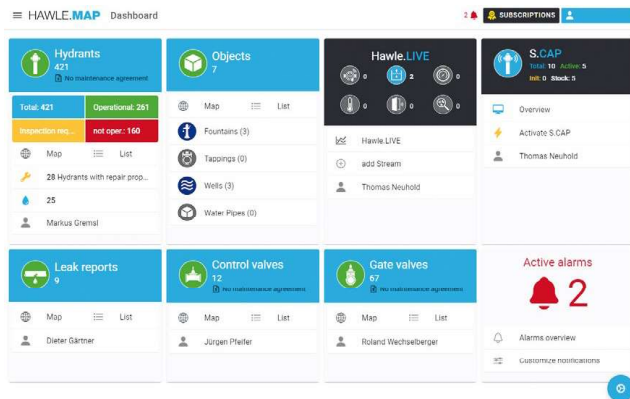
HAWLE.MAP Dashboard

2

SUBSCRIPTIONS

Hydrants
421
No maintenance agreement

Total: 421
Operational: 261
Inspection req...
not oper.: 160

Map
List

28 Hydrants with repair prop...

25

Markus Gremsl

Objects
7

Map
List

Fountains (3)

Tappings (0)

Wells (3)

Water Pipes (0)

Hawle.LIVE

0
2
0
0
0
0

Hawle.LIVE

add Stream

Thomas Neuhold

S.CAP
Total: 10 Active: 5
Init: 0 Stock: 5

Overview

Activate S.CAP

Thomas Neuhold

Leak reports
9

Map
List

Dieter Gärtner

Control valves
12
No maintenance agreement

Map
List

Jürgen Pfeiler

Gate valves
67
No maintenance agreement

Map
List

Roland Wechselberger

Active alarms
2

Alarms overview

Customize notifications